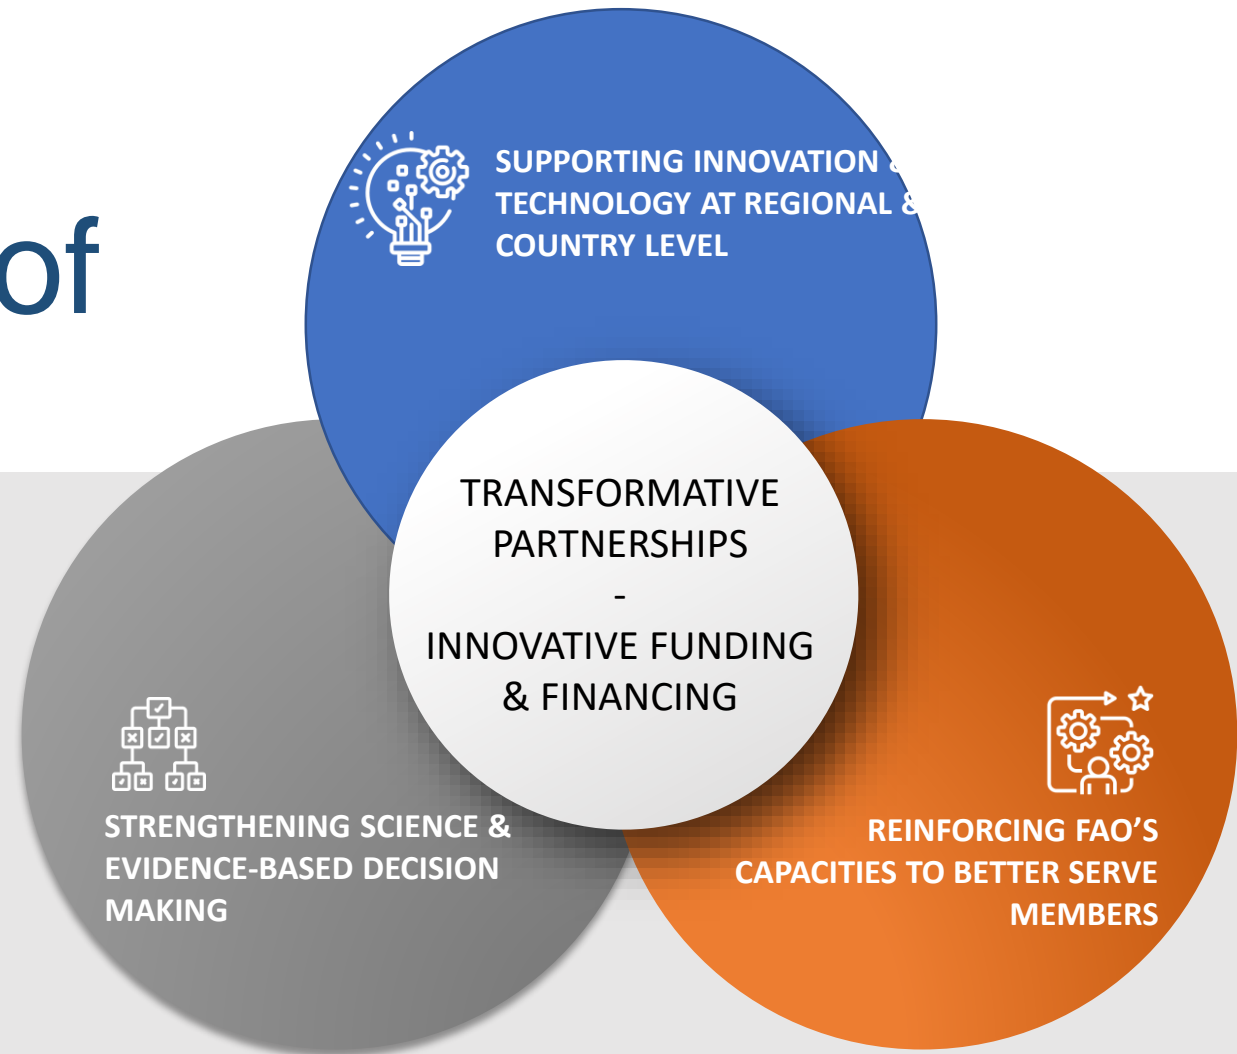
of

SUPPORTING INNOVATION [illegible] TECHNOLOGY AT REGIONAL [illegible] COUNTRY LEVEL

TRANSFORMATIVE PARTNERSHIPS
-
INNOVATIVE FUNDING & FINANCING

STRENGTHENING SCIENCE & EVIDENCE-BASED DECISION MAKING

REINFORCING FAO'S CAPACITIES TO BETTER SERVE MEMBERS